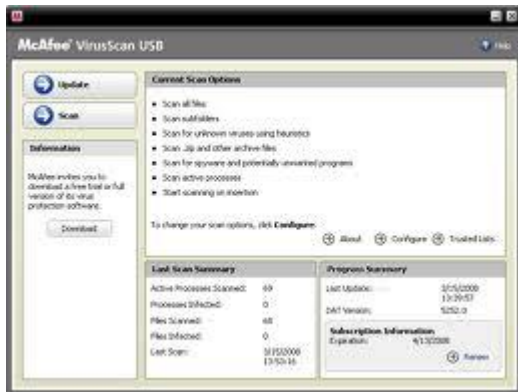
McAfee® VirusScan USB

Help

Update

Scan

Information

McAfee invites you to download a free trial or full version of its virus protection software.

Download

Current Scan Options

Scan all files

Scan subfolders

Scan for unknown viruses using heuristics

Scan .zip and other archive files

Scan for spyware and potentially unwanted programs

Scan active processes

Start scanning on insertion

To change your scan options, click Configure.

About

Configure

Trusted Lists

Last Scan Summary

| | |
|---|---|
| Active Processes Scanned: | 69 |
| Processes Infected: | 0 |
| Files Scanned: | 68 |
| Files Infected: | 0 |
| Last Scan: | 3/15/2008 13:50:16 |

Progress Summary

| | |
|---|---|
| Last Update: | 3/15/2008 13:39:57 |
| DAT Version: | 5252.0 |

Subscription Information

Expiration: 4/13/2008

Renew